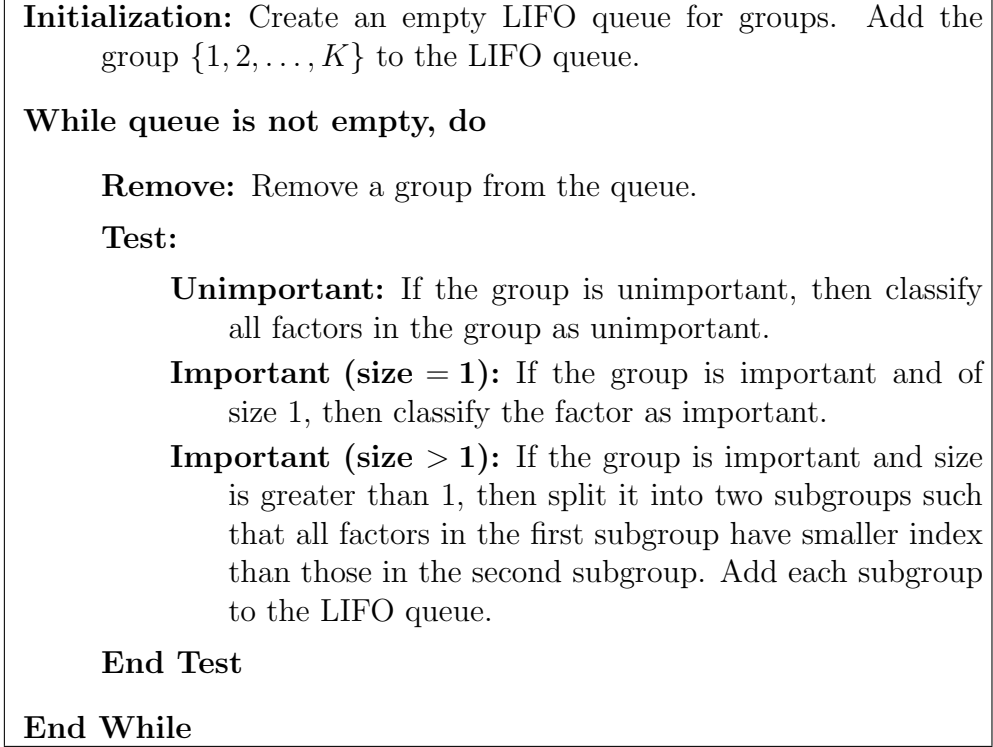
**Initialization:** Create an empty LIFO queue for groups. Add the group $\{1, 2, \ldots, K\}$ to the LIFO queue.

**While queue is not empty, do**

**Remove:** Remove a group from the queue.

**Test:**

**Unimportant:** If the group is unimportant, then classify all factors in the group as unimportant.

**Important (size $= 1$):** If the group is important and of size 1, then classify the factor as important.

**Important (size $> 1$):** If the group is important and size is greater than 1, then split it into two subgroups such that all factors in the first subgroup have smaller index than those in the second subgroup. Add each subgroup to the LIFO queue.

**End Test**

**End While**